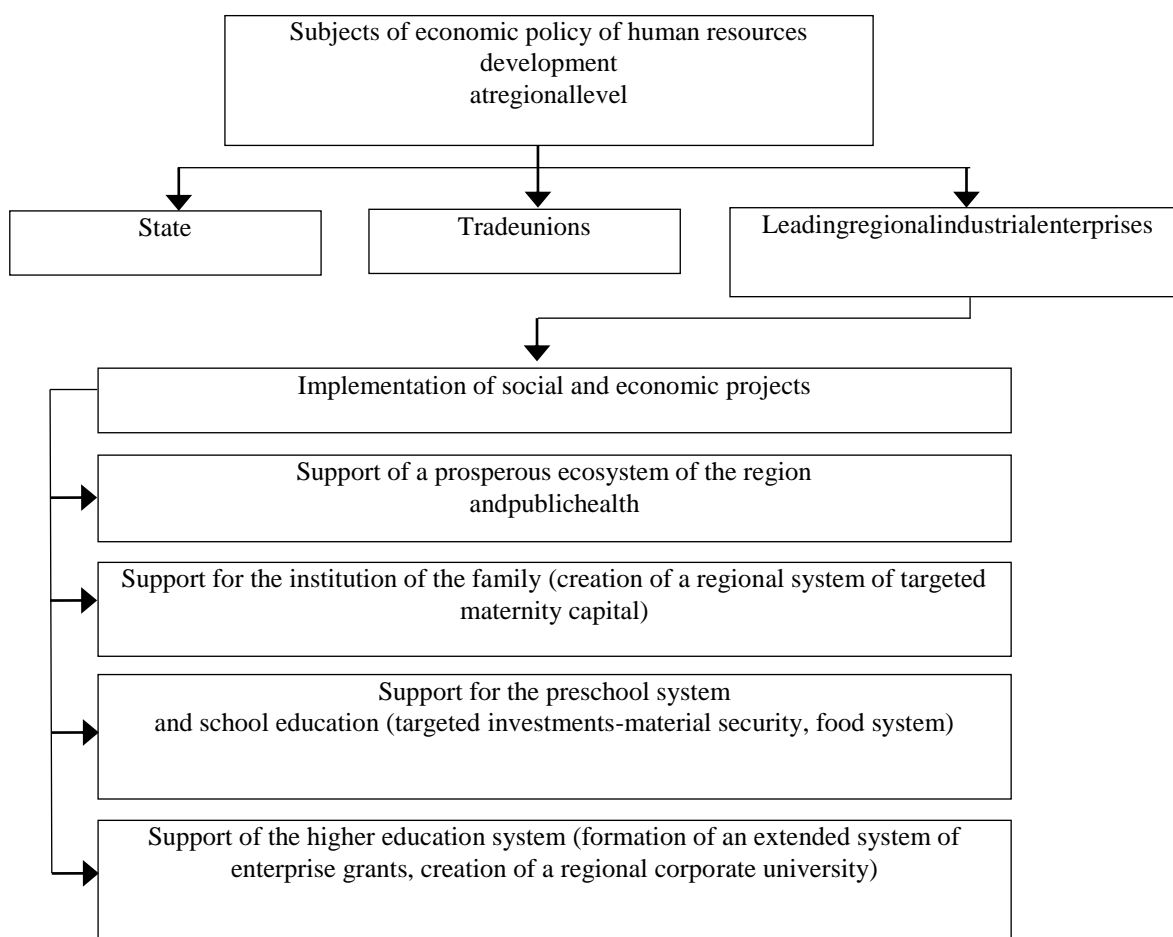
Subjects of economic policy of human resources development atregionallevel

State

Tradeunions

Leadingregionalindustrialenterprises

Implementation of social and economic projects

Support of a prosperous ecosystem of the region andpublichealth

Support for the institution of the family (creation of a regional system of targeted maternity capital)

Support for the preschool system and school education (targeted investments-material security, food system)

Support of the higher education system (formation of an extended system of enterprise grants, creation of a regional corporate university)